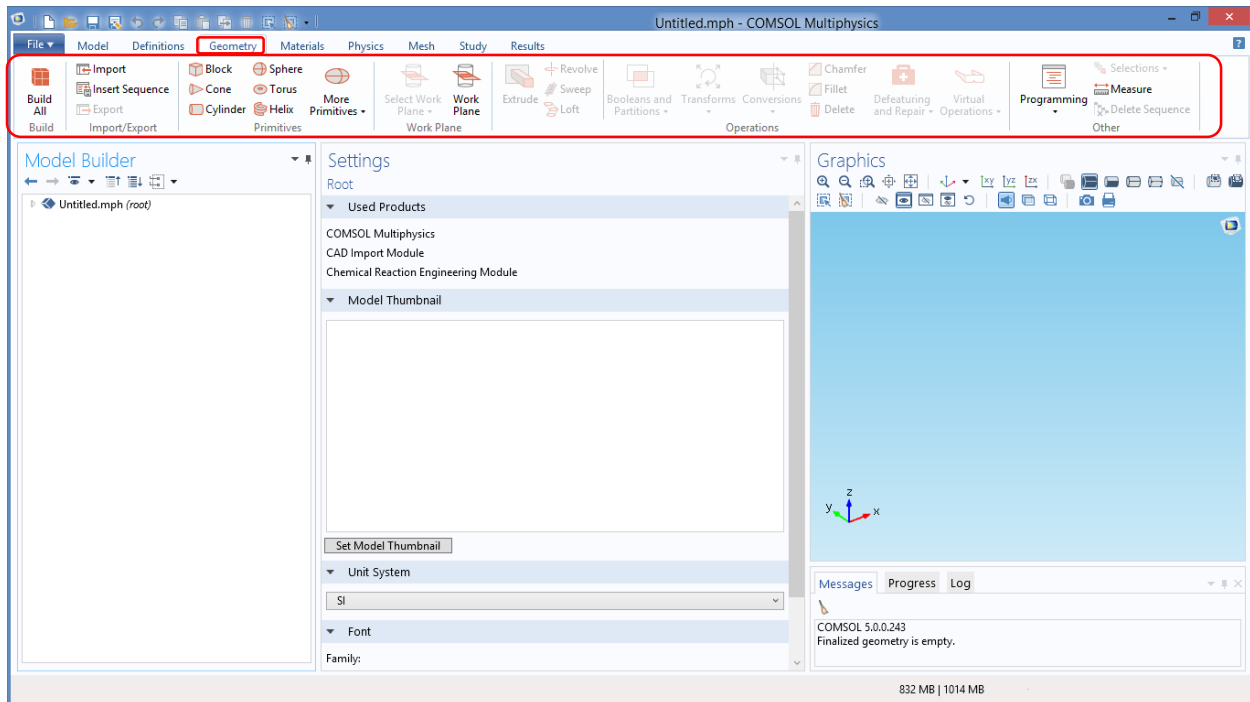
Untitled.mph - COMSOL Multiphysics

File ▾ Model Definitions Geometry Materials Physics Mesh Study Results

Build All
Build

Import
Insert Sequence
Export
Import/Export

Block
Cone
Cylinder
Sphere
Torus
Helix
More Primitives
Primitives

Select Work Plane
Work Plane
Work Plane

Extrude
Revolve
Sweep
Loft
Booleans and Partitions
Transforms
Conversions
Chamfer
Fillet
Delete
Defeaturing and Repair
Virtual Operations
Operations

Programming
Selections
Measure
Delete Sequence
Other

Model Builder

Untitled.mph (root)

Settings
Root

Used Products
COMSOL Multiphysics
CAD Import Module
Chemical Reaction Engineering Module

Model Thumbnail

Set Model Thumbnail

Unit System
SI

Font
Family:

Graphics

z
y
x

Messages Progress Log

COMSOL 5.0.0.243
Finalized geometry is empty.

832 MB | 1014 MB